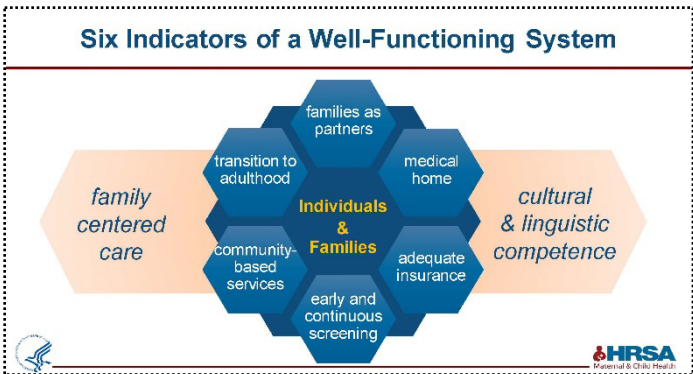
Six Indicators of a Well-Functioning System

family centered care

families as partners

transition to adulthood

medical home

Individuals & Families

community-based services

adequate insurance

early and continuous screening

cultural & linguistic competence

HRSA
Maternal & Child Health